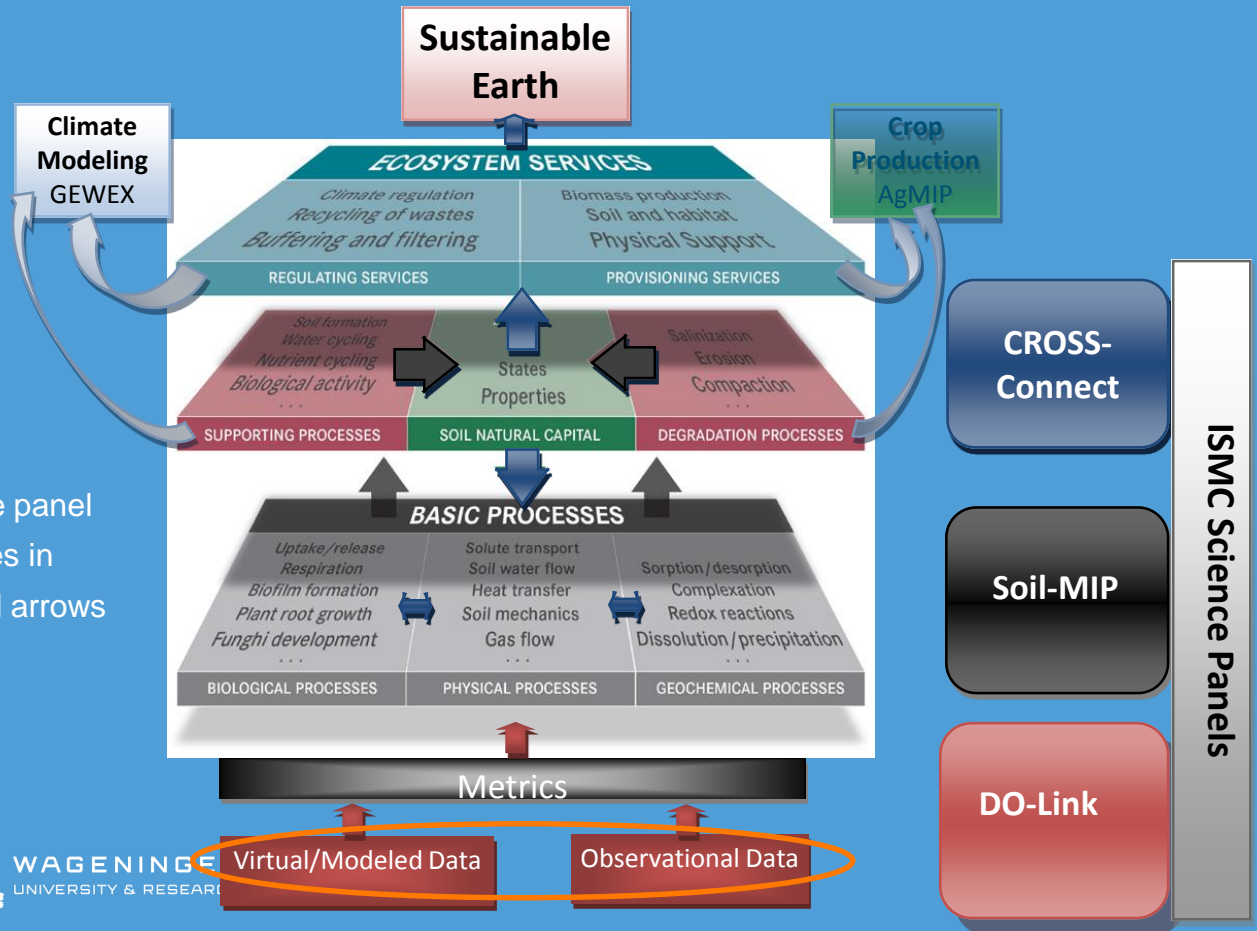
Sustainable Earth

Climate Modeling GEWEX

Crop Production AgMIP

ECOSYSTEM SERVICES

Climate regulation
Recycling of wastes
Buffering and filtering

Biomass production
Soil and habitat
Physical Support

REGULATING SERVICES

PROVISIONING SERVICES

Soil formation
Water cycling
Nutrient cycling
Biological activity
...

States
Properties

Salinization
Erosion
Compaction
...

SUPPORTING PROCESSES

SOIL NATURAL CAPITAL

DEGRADATION PROCESSES

e panel
es in
l arrows

BASIC PROCESSES

Uptake/release
Respiration
Biofilm formation
Plant root growth
Funghi development
...

Solute transport
Soil water flow
Heat transfer
Soil mechanics
Gas flow
...

Sorption/desorption
Complexation
Redox reactions
Dissolution/precipitation
...

BIOLOGICAL PROCESSES

PHYSICAL PROCESSES

GEOCHEMICAL PROCESSES

Metrics

Virtual/Modeled Data

Observational Data

WAGENINGE
UNIVERSITY & RESEAR

CROSS-Connect

Soil-MIP

DO-Link

ISMC Science Panels